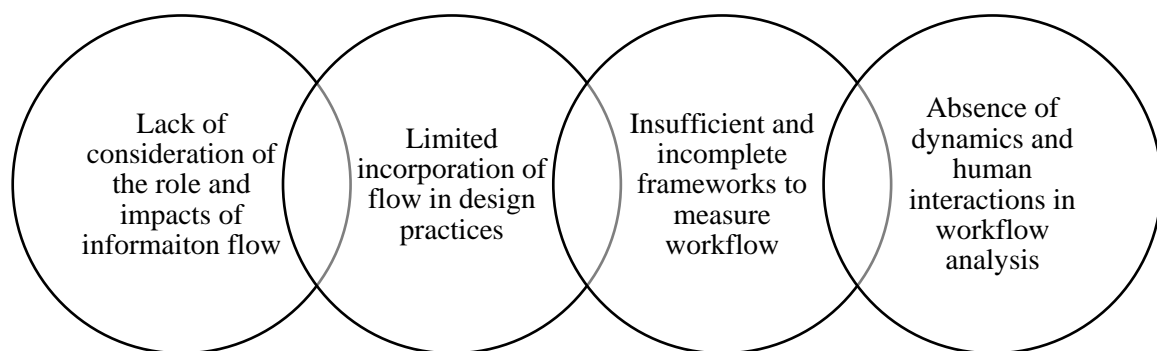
Lack of consideration of the role and impacts of informaiton flow

Limited incorporation of flow in design practices

Insufficient and incomplete frameworks to measure workflow

Absence of dynamics and human interactions in workflow analysis